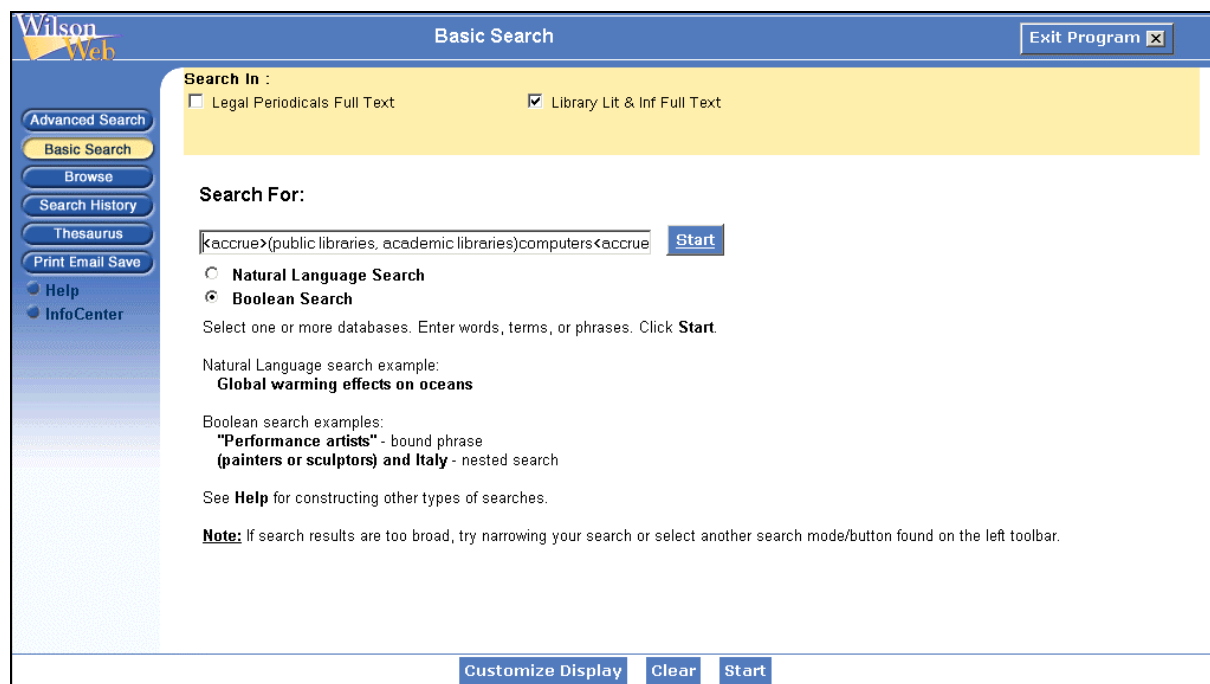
WilsonWeb

Basic Search

Exit Program

Advanced Search
Basic Search
Browse
Search History
Thesaurus
Print Email Save
Help
InfoCenter

Search In :
Legal Periodicals Full Text
Library Lit & Inf Full Text

Search For:

<accrue>(public libraries, academic libraries)computers<accrue

Start

Natural Language Search
Boolean Search

Select one or more databases. Enter words, terms, or phrases. Click **Start**.

Natural Language search example:
**Global warming effects on oceans**

Boolean search examples:
**"Performance artists"** - bound phrase
**(painters or sculptors) and Italy** - nested search

See **Help** for constructing other types of searches.

**Note:** If search results are too broad, try narrowing your search or select another search mode/button found on the left toolbar.

Customize Display Clear Start